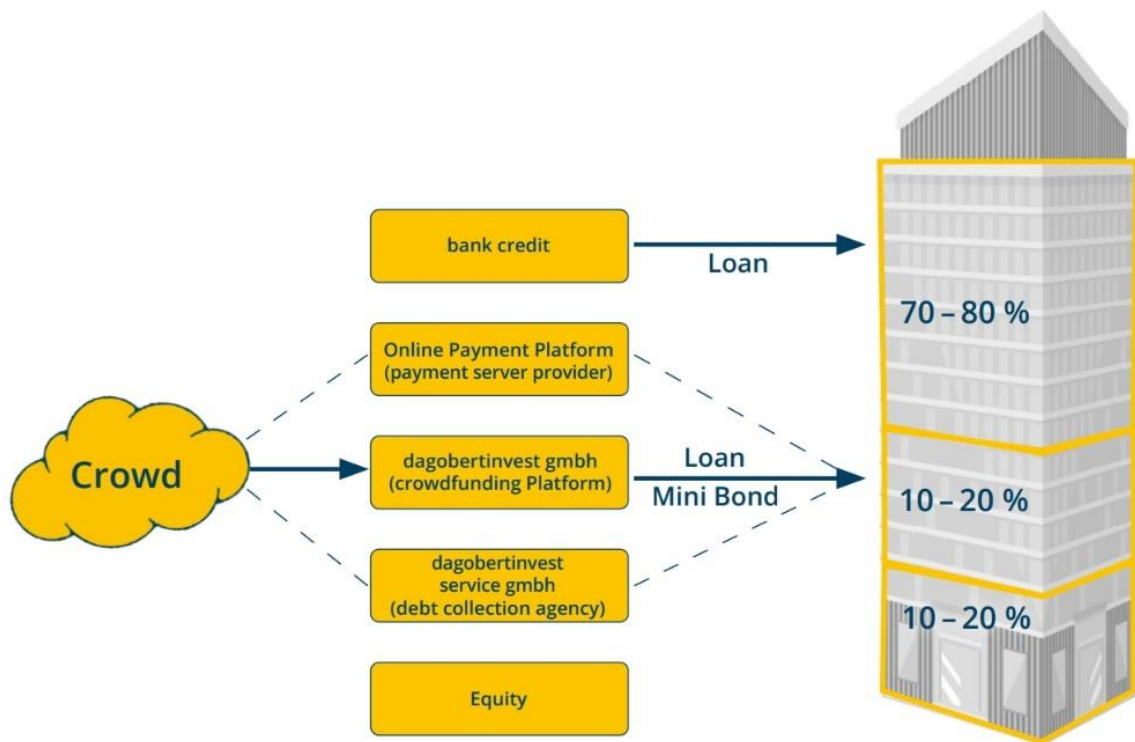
bank credit

Loan

70 – 80 %

Online Payment Platform (payment server provider)

Crowd

dagobertinvest gmbh (crowdfunding Platform)

Loan

Mini Bond

10 – 20 %

dagobertinvest service gmbh (debt collection agency)

10 – 20 %

Equity